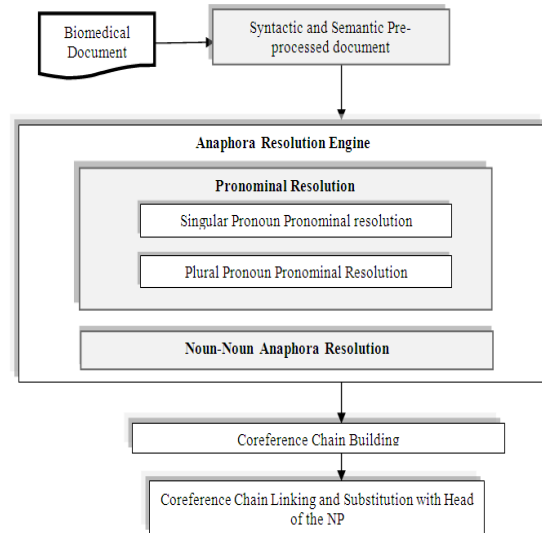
Biomedical Document

Syntactic and Semantic Pre-processed document

Anaphora Resolution Engine

Pronominal Resolution

Singular Pronoun Pronominal resolution

Plural Pronoun Pronominal Resolution

Noun-Noun Anaphora Resolution

Coreference Chain Building

Coreference Chain Linking and Substitution with Head of the NP